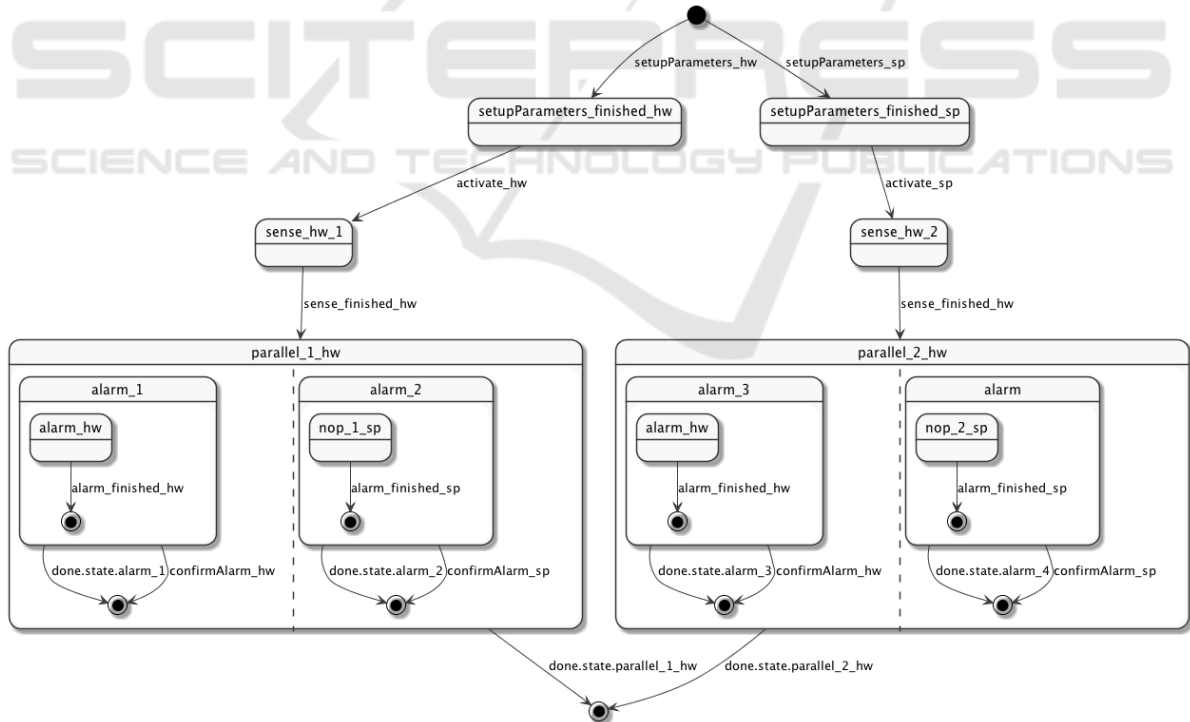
SCITEPRESS
SCIENCE AND TECHNOLOGY PUBLICATIONS

setupParameters_hw
setupParameters_sp
setupParameters_finished_hw
setupParameters_finished_sp
activate_hw
activate_sp
sense_hw_1
sense_hw_2
sense_finished_hw
sense_finished_hw

parallel_1_hw
alarm_1
alarm_hw
alarm_finished_hw
done.state.alarm_1
confirmAlarm_hw
alarm_2
nop_1_sp
alarm_finished_sp
done.state.alarm_2
confirmAlarm_sp

parallel_2_hw
alarm_3
alarm_hw
alarm_finished_hw
done.state.alarm_3
confirmAlarm_hw
alarm
nop_2_sp
alarm_finished_sp
done.state.alarm_4
confirmAlarm_sp

done.state.parallel_1_hw
done.state.parallel_2_hw